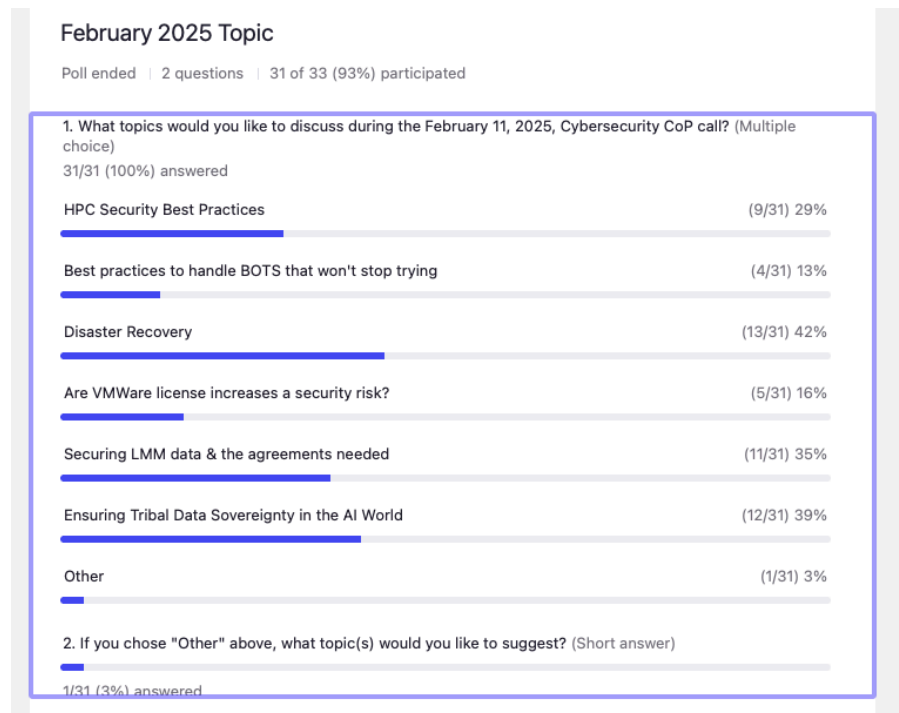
February 2025 Topic

Poll ended | 2 questions | 31 of 33 (93%) participated

1. What topics would you like to discuss during the February 11, 2025, Cybersecurity CoP call? (Multiple choice)

31/31 (100%) answered

HPC Security Best Practices (9/31) 29%

Best practices to handle BOTS that won't stop trying (4/31) 13%

Disaster Recovery (13/31) 42%

Are VMWare license increases a security risk? (5/31) 16%

Securing LMM data & the agreements needed (11/31) 35%

Ensuring Tribal Data Sovereignty in the AI World (12/31) 39%

Other (1/31) 3%

2. If you chose "Other" above, what topic(s) would you like to suggest? (Short answer)

1/31 (3%) answered